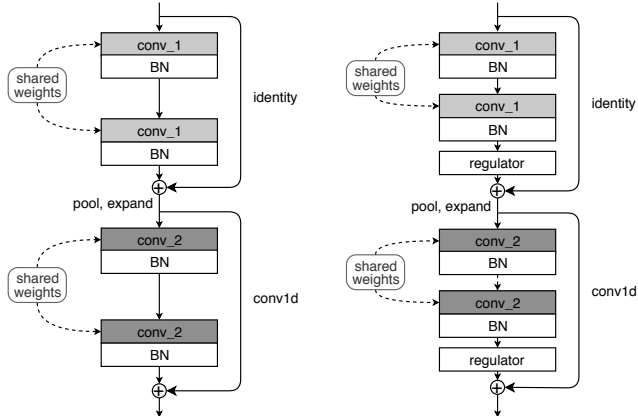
shared weights

conv_1
BN

conv_1
BN

identity

pool, expand

shared weights

conv_2
BN

conv_2
BN

conv1d

shared weights

conv_1
BN

conv_1
BN

regulator

identity

pool, expand

shared weights

conv_2
BN

conv_2
BN

regulator

conv1d